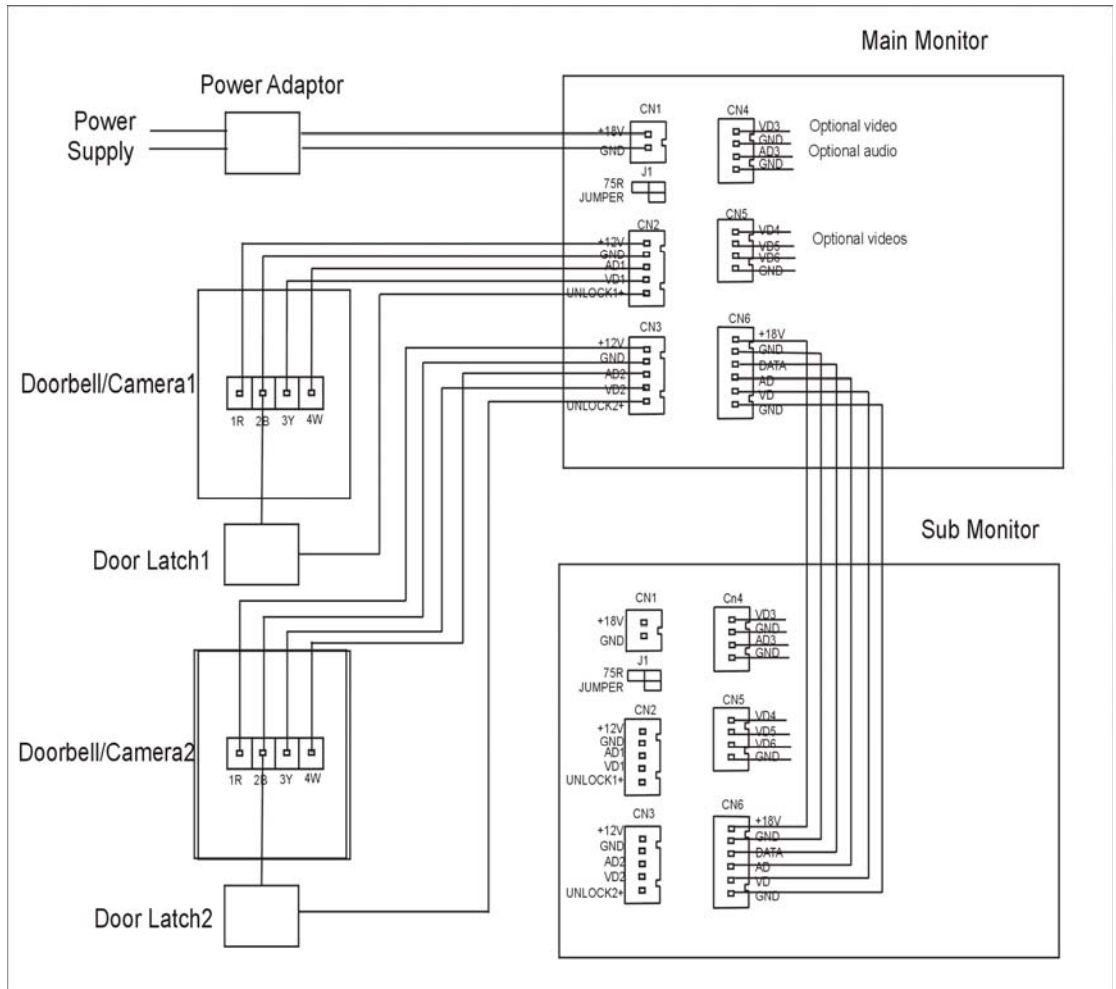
Main Monitor

Power Adaptor

Power Supply

CN1
+18V
GND
J1
75R
JUMPER

CN4
VD3
GND
AD3
GND
Optional video
Optional audio

CN2
+12V
GND
AD1
VD1
UNLOCK1+

CN5
VD4
VD5
VD6
GND
Optional videos

CN3
+12V
GND
AD2
VD2
UNLOCK2+

CN6
+18V
GND
DATA
AD
VD
GND

Doorbell/Camera1
1R 2B 3Y 4W

Door Latch1

Sub Monitor

CN1
+18V
GND
J1
75R
JUMPER

Cn4
VD3
GND
AD3
GND

CN2
+12V
GND
AD1
VD1
UNLOCK1+

CN5
VD4
VD5
VD6
GND

CN3
+12V
GND
AD2
VD2
UNLOCK2+

CN6
+18V
GND
DATA
AD
VD
GND

Doorbell/Camera2
1R 2B 3Y 4W

Door Latch2